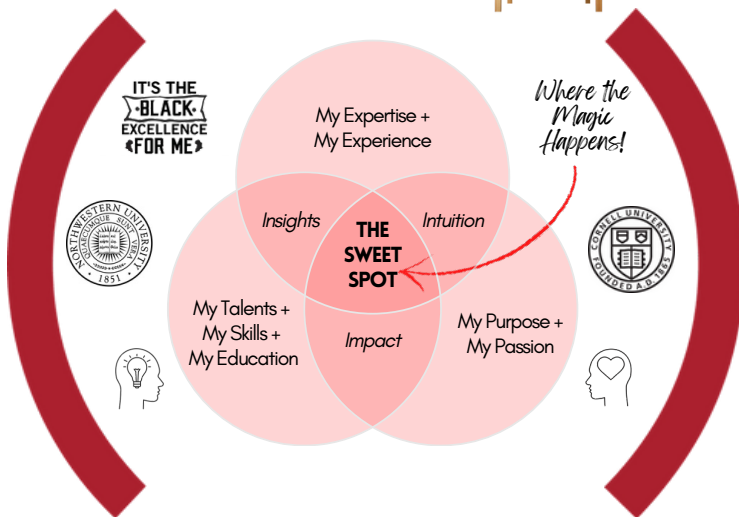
IT'S THE
BLACK
EXCELLENCE
FOR ME

NORTHWESTERN UNIVERSITY
QUAECUMQUE SUNT VERA
1851

My Expertise +
My Experience

Where the Magic Happens!

Insights

THE SWEET SPOT

Intuition

My Talents +
My Skills +
My Education

Impact

My Purpose +
My Passion

CORNELL UNIVERSITY
FOUNDED A.D. 1865